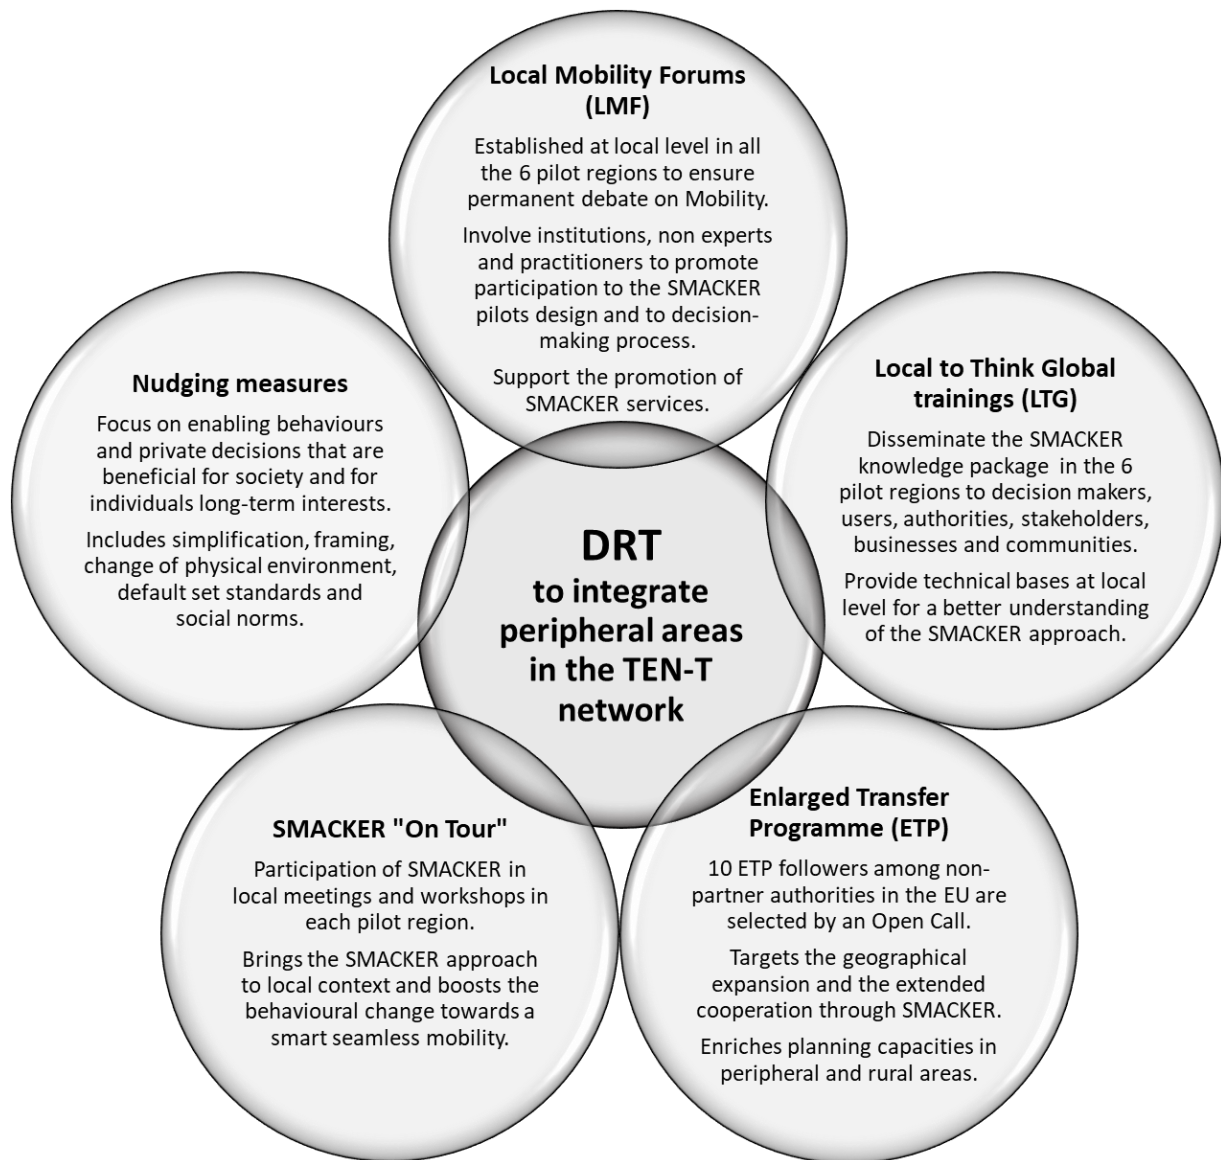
Local Mobility Forums (LMF)

Established at local level in all the 6 pilot regions to ensure permanent debate on Mobility.

Involve institutions, non experts and practitioners to promote participation to the SMACKER pilots design and to decision-making process.

Support the promotion of SMACKER services.

Nudging measures

Focus on enabling behaviours and private decisions that are beneficial for society and for individuals long-term interests.

Includes simplification, framing, change of physical environment, default set standards and social norms.

Local to Think Global trainings (LTG)

Disseminate the SMACKER knowledge package in the 6 pilot regions to decision makers, users, authorities, stakeholders, businesses and communities.

Provide technical bases at local level for a better understanding of the SMACKER approach.

DRT
to integrate peripheral areas in the TEN-T network

SMACKER "On Tour"

Participation of SMACKER in local meetings and workshops in each pilot region.

Brings the SMACKER approach to local context and boosts the behavioural change towards a smart seamless mobility.

Enlarged Transfer Programme (ETP)

10 ETP followers among non-partner authorities in the EU are selected by an Open Call.

Targets the geographical expansion and the extended cooperation through SMACKER.

Enriches planning capacities in peripheral and rural areas.